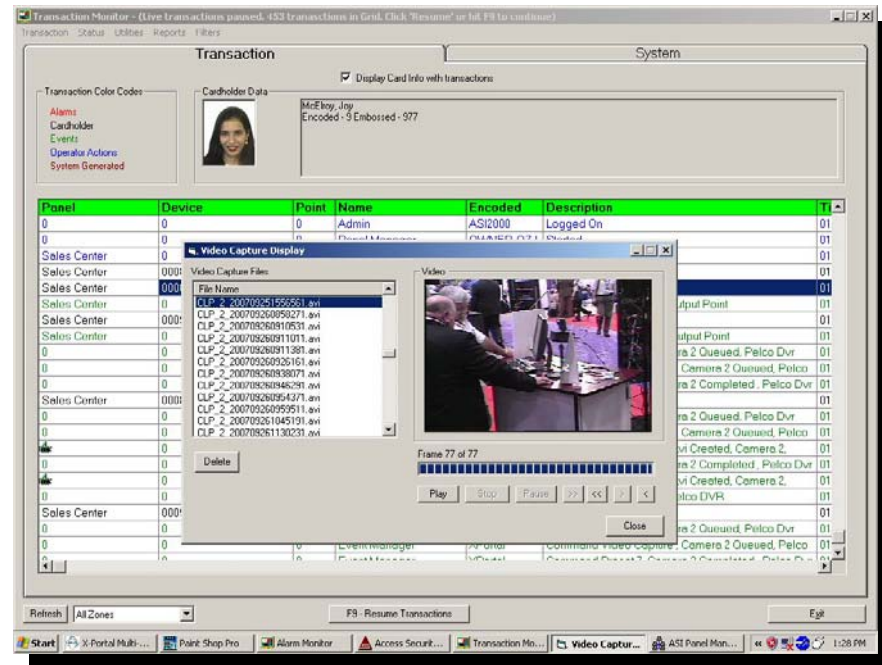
Transaction Monitor - (Live transactions paused, 453 transactions in Grid. Click 'Resume' or hit F9 to continue)

Transaction Status Utilities Reports Filters

Transaction

System

Display Card Info with transactions

Transaction Color Codes
Alarms
Cardholder
Events
Operator Actions
System Generated

Cardholder Data

McElroy, Joy
Encoded - 9 Embossed - 977

| Panel | Device | Point | Name | Encoded | Description | T |
|---|---|---|---|---|---|---|
| 0 | 0 | 0 | Admin | ASI2000 | Logged On | 01 |
| 0 | 0 | 0 | Panel Manager | OWNER 07 | Started | 01 |
| Sales Center | 0 | | | | | 01 |
| Sales Center | 000 | | | | | 01 |
| Sales Center | 000 | | | | | 01 |
| Sales Center | 0 | | | | utput Point | 01 |
| Sales Center | 000 | | | | | 01 |
| Sales Center | 0 | | | | utput Point | 01 |
| 0 | 0 | | | | ra 2 Queued, Pelco Dvr | 01 |
| 0 | 0 | | | | Camera 2 Queued, Pelco | 01 |
| 0 | 0 | | | | ra 2 Completed , Pelco Dvr | 01 |
| Sales Center | 000 | | | | | 01 |
| 0 | 0 | | | | ra 2 Queued, Pelco Dvr | 01 |
| 0 | 0 | | | | Camera 2 Queued, Pelco | 01 |
| | 0 | | | | vi Created, Camera 2, | 01 |
| 0 | 0 | | | | ra 2 Completed , Pelco Dvr | 01 |
| | 0 | | | | vi Created, Camera 2, | 01 |
| 0 | 0 | | | | elco DVR | 01 |
| Sales Center | 000 | | | | | 01 |
| 0 | 0 | | | | ra 2 Queued, Pelco Dvr | 01 |
| 0 | 0 | | Event Manager | XPortal | Command Video Capture, Camera 2 Queued, Pelco | 01 |

Video Capture Display

Video Capture Files

File Name
CLP_2_20070925155656l.avi
CLP_2_200709260858271.avi
CLP_2_200709260910531.avi
CLP_2_200709260911011.avi
CLP_2_200709260911381.avi
CLP_2_200709260926161.avi
CLP_2_200709260938071.avi
CLP_2_200709260946291.avi
CLP_2_200709260954371.avi
CLP_2_200709260959511.avi
CLP_2_200709261045191.avi
CLP_2_200709261130231.avi

Delete

Video

Frame 77 of 77

Play Stop Pause >> << > <

Close

Refresh All Zones

F9 - Resume Transactions

Exit

Start X-Portal Multi-... Paint Shop Pro Alarm Monitor Access Securit... Transaction Mo... Video Captur... ASI Panel Man... 1:28 PM